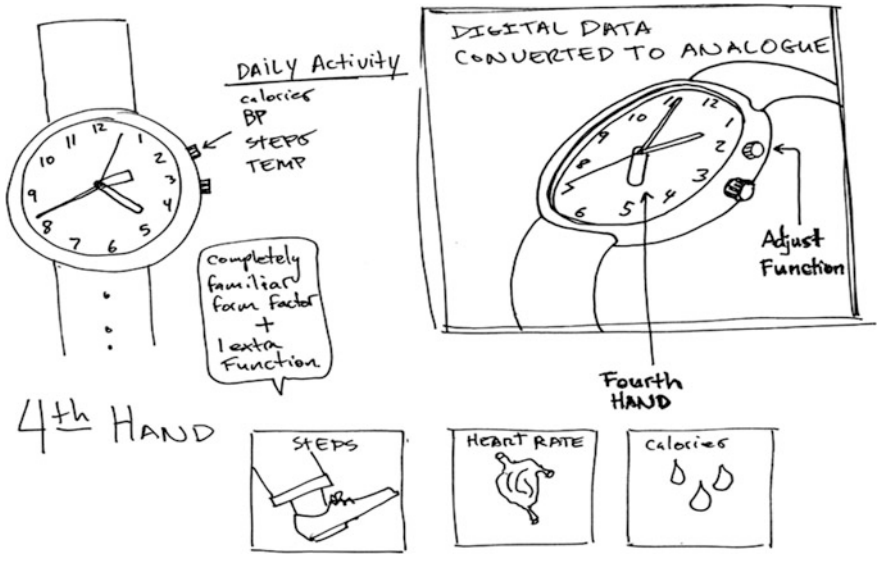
12
1
2
3
4
5
6
7
8
9
10
11

DAILY Activity
calories
BP
STEPS
TEMP

completely familiar form factor + 1extra Function

DIGITAL DATA CONVERTED TO ANALOGUE

12
1
2
3
4
5
6
7
8
9
10
11

Adjust Function

Fourth HAND

4th HAND

STEPS

HEART RATE

Calories